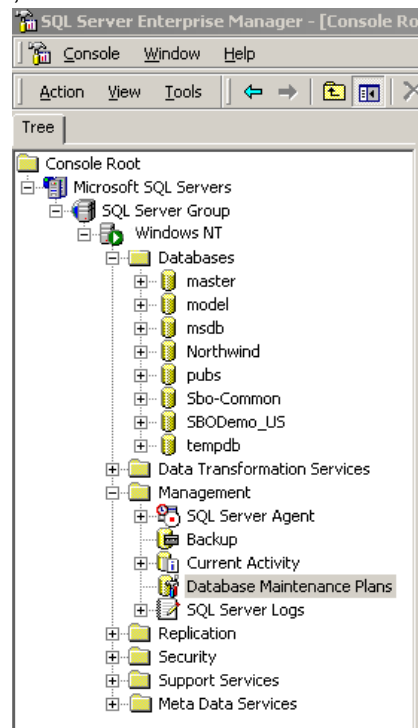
SQL Server Enterprise Manager - [Console Ro

Console Window Help

Action View Tools

Tree

Console Root
Microsoft SQL Servers
SQL Server Group
Windows NT
Databases
master
model
msdb
Northwind
pubs
Sbo-Common
SBODemo_US
tempdb
Data Transformation Services
Management
SQL Server Agent
Backup
Current Activity
Database Maintenance Plans
SQL Server Logs
Replication
Security
Support Services
Meta Data Services